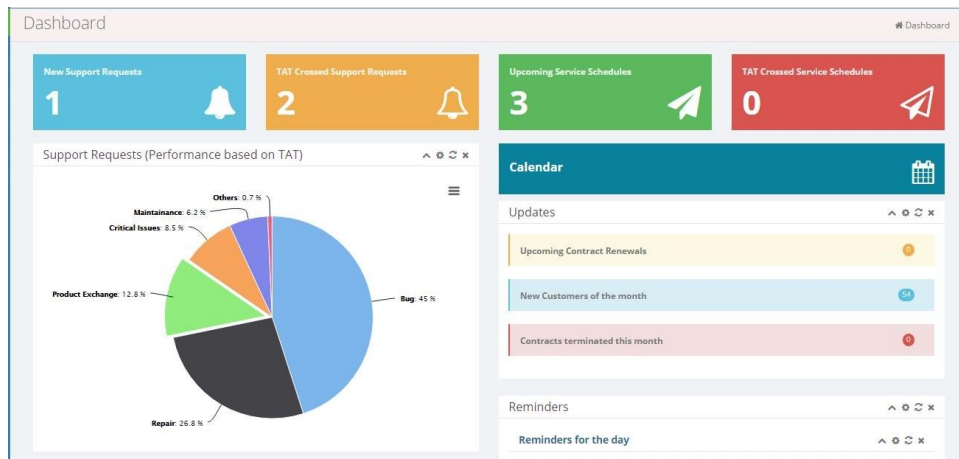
Dashboard

Dashboard

New Support Requests
1

TAT Crossed Support Requests
2

Upcoming Service Schedules
3

TAT Crossed Service Schedules
0

Support Requests (Performance based on TAT)

Others: 0.7 %
Maintainance: 6.2 %
Critical Issues: 8.5 %
Product Exchange: 12.8 %
Bug: 45 %
Repair: 26.8 %

Calendar

Updates

Upcoming Contract Renewals 0

New Customers of the month 54

Contracts terminated this month 0

Reminders

Reminders for the day